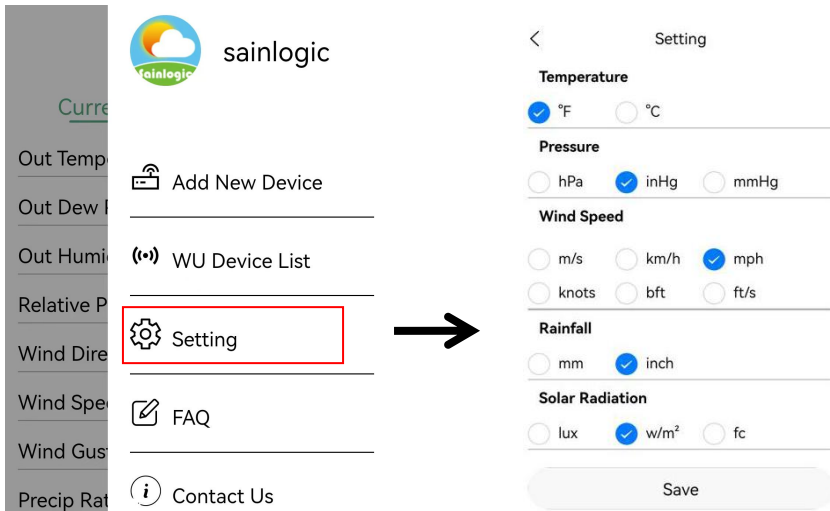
Curre
Out Tempe
Out Dew P
Out Humi
Relative P
Wind Dire
Wind Spe
Wind Gus
Precip Rat

sainlogic
sainlogic

Add New Device
WU Device List
Setting
FAQ
Contact Us

<
Setting

Temperature
°F °C

Pressure
hPa inHg mmHg

Wind Speed
m/s km/h mph
knots bft ft/s

Rainfall
mm inch

Solar Radiation
lux w/m² fc

Save